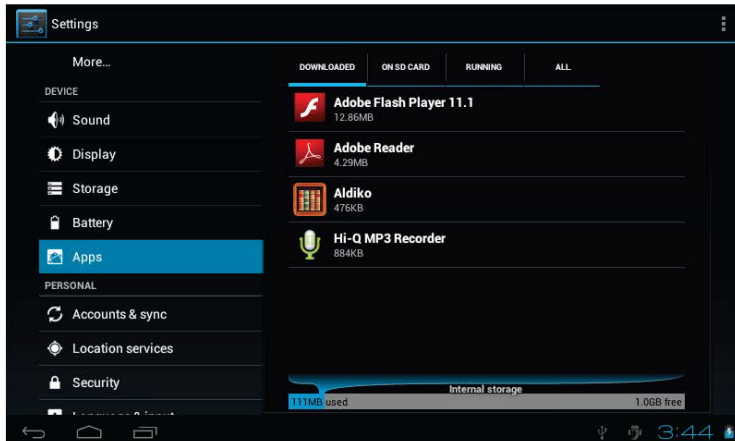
Settings

More...

DEVICE

Sound

Display

Storage

Battery

Apps

PERSONAL

Accounts & sync

Location services

Security

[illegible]

DOWNLOADED ON SD CARD RUNNING ALL

Adobe Flash Player 11.1
12.86MB

Adobe Reader
4.29MB

Aldiko
476KB

Hi-Q MP3 Recorder
884KB

Internal storage

111MB used 1.0GB free

3:44